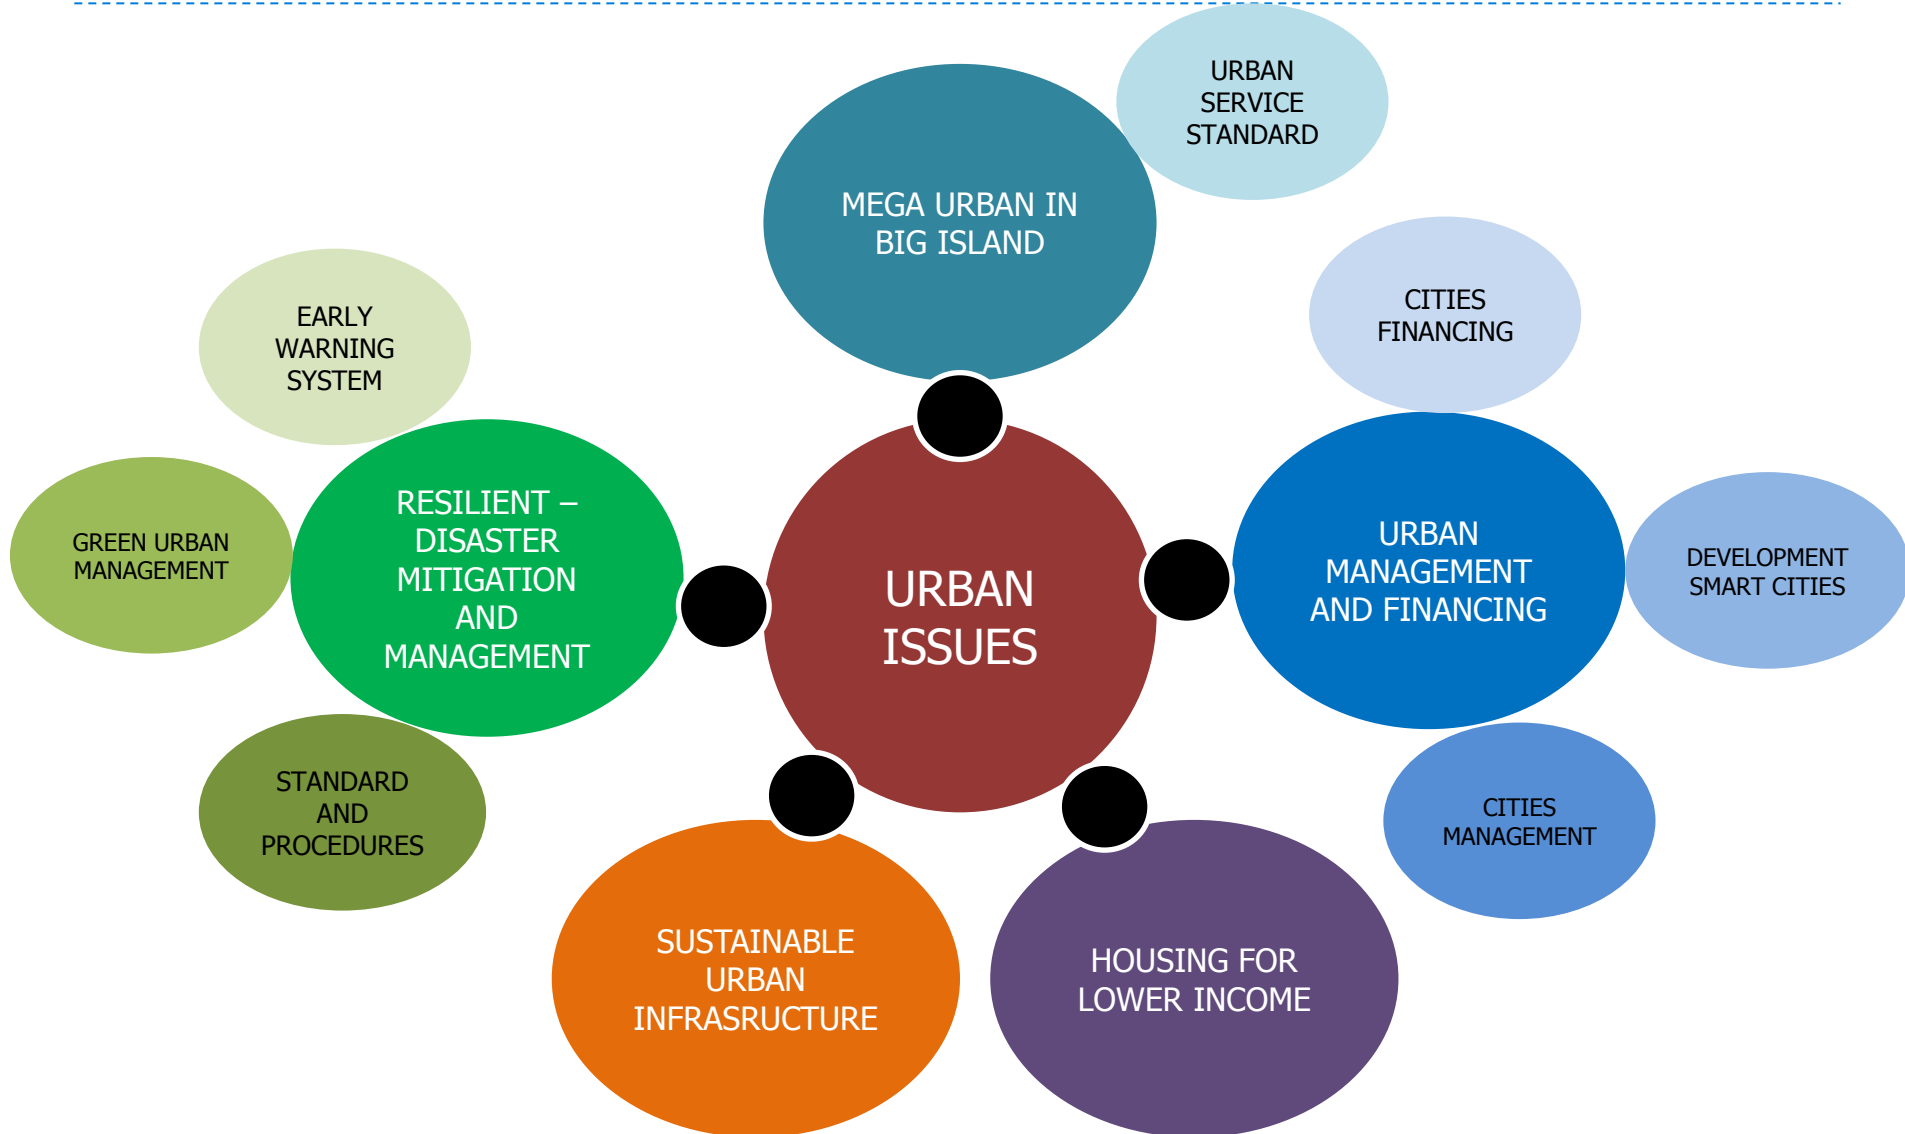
URBAN SERVICE STANDARD

MEGA URBAN IN BIG ISLAND

CITIES FINANCING

EARLY WARNING SYSTEM

GREEN URBAN MANAGEMENT

RESILIENT – DISASTER MITIGATION AND MANAGEMENT

URBAN ISSUES

URBAN MANAGEMENT AND FINANCING

DEVELOPMENT SMART CITIES

STANDARD AND PROCEDURES

CITIES MANAGEMENT

SUSTAINABLE URBAN INFRASRUCTURE

HOUSING FOR LOWER INCOME